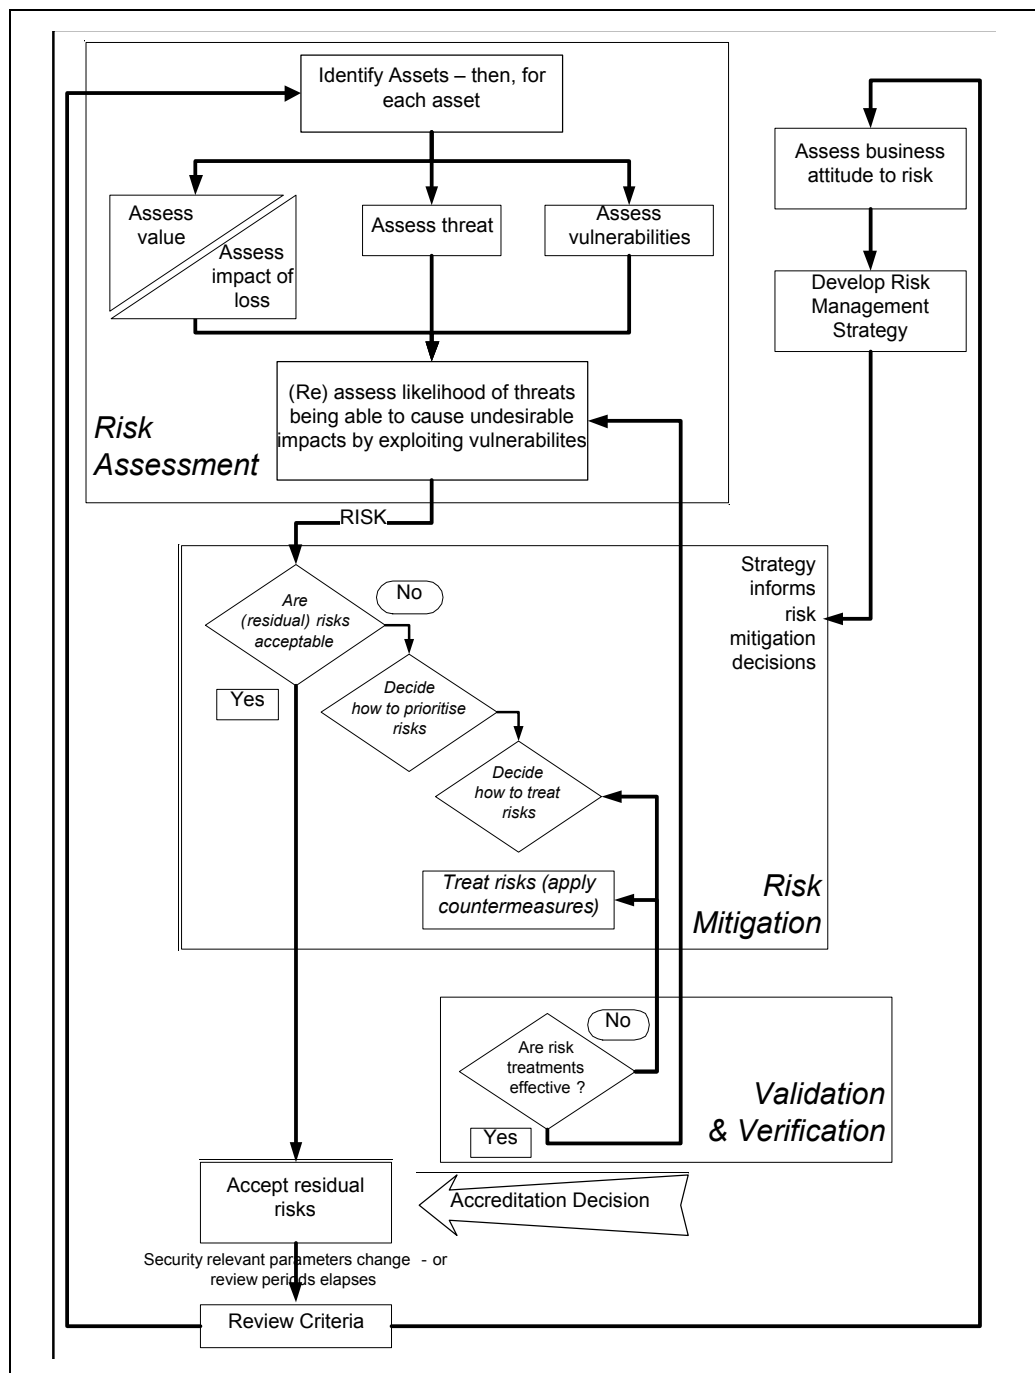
Identify Assets – then, for each asset

Assess business attitude to risk

Assess value

Assess impact of loss

Assess threat

Assess vulnerabilities

Develop Risk Management Strategy

(Re) assess likelihood of threats being able to cause undesirable impacts by exploiting vulnerabilites

Risk Assessment

RISK

Strategy informs risk mitigation decisions

Are (residual) risks acceptable

No

Yes

Decide how to prioritise risks

Decide how to treat risks

Treat risks (apply countermeasures)

Risk Mitigation

No

Are risk treatments effective ?

Yes

Validation & Verification

Accept residual risks

Accreditation Decision

Security relevant parameters change - or review periods elapses

Review Criteria